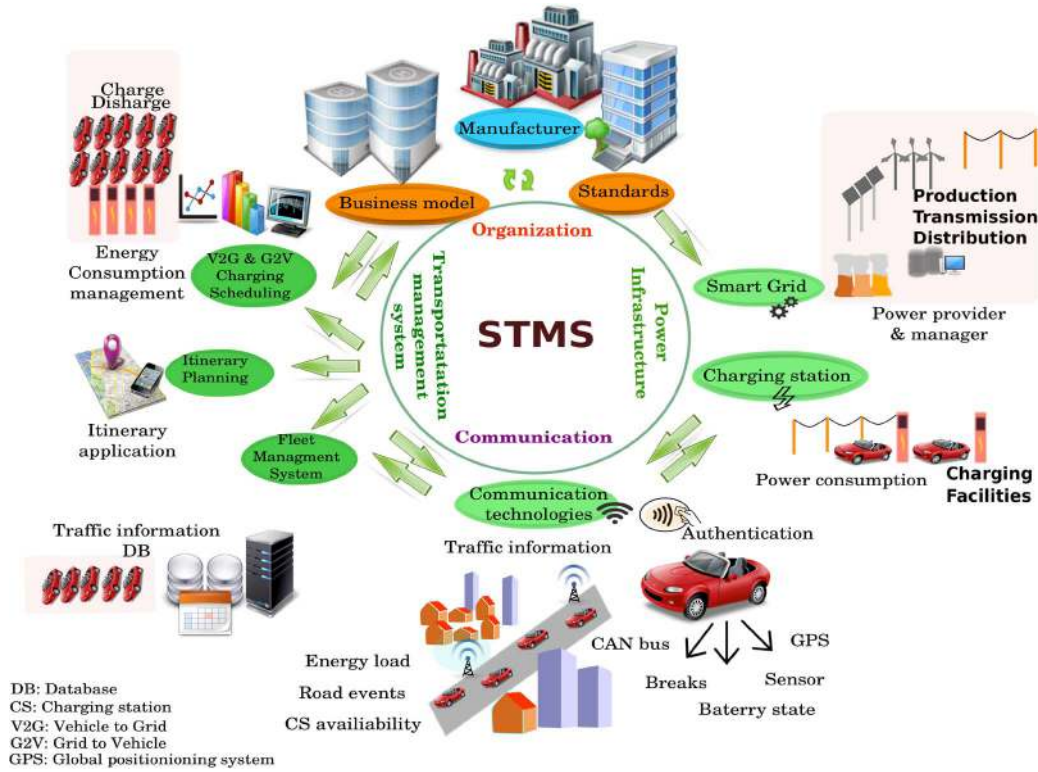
Charge
Disharge

Energy
Consumption
management

Manufacturer

Business model

Standards

Organization

Production
Transmission
Distribution

Power provider
& manager

V2G & G2V
Charging
Scheduling

Smart Grid

Transportation management system

STMS

Power Infrastructure

Itinerary
Planning

Itinerary
application

Charging station

Fleet
Managment
System

Communication

Communication
technologies

Power consumption

Charging
Facilities

Traffic information
DB

Traffic information

Authentication

CAN bus

GPS

Energy load

Road events

CS availiability

Breaks

Sensor

Baterry state

DB: Database
CS: Charging station
V2G: Vehicle to Grid
G2V: Grid to Vehicle
GPS: Global positioninig system